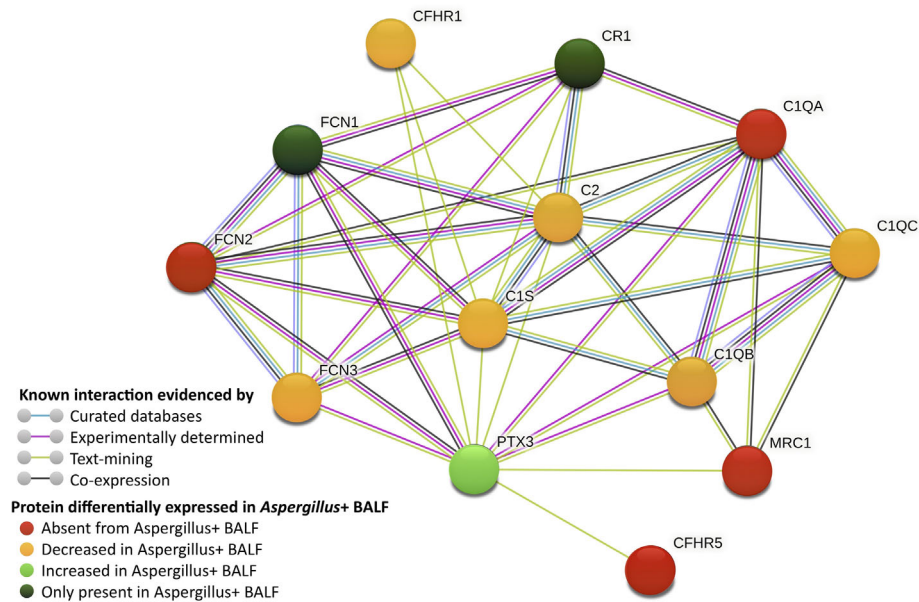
CFHR1
CR1
FCN1
C1QA
C2
C1QC
FCN2
C1S
FCN3
C1QB
PTX3
MRC1
CFHR5

Known interaction evidenced by
Curated databases
Experimentally determined
Text-mining
Co-expression

Protein differentially expressed in *Aspergillus*+ BALF
Absent from Aspergillus+ BALF
Decreased in Aspergillus+ BALF
Increased in Aspergillus+ BALF
Only present in Aspergillus+ BALF